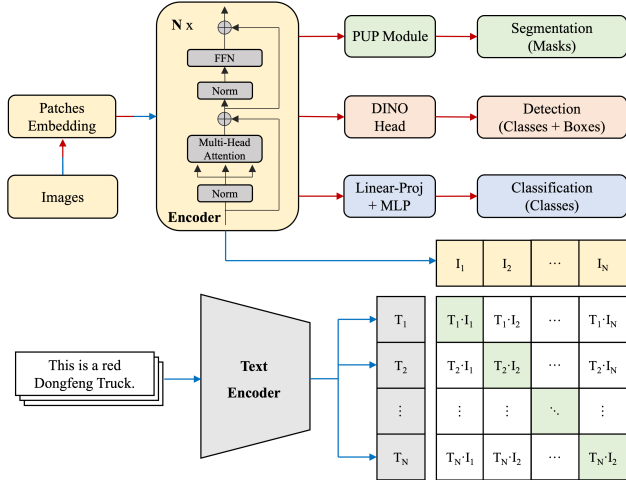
N x

FFN

Norm

Multi-Head Attention

Norm

Encoder

Patches Embedding

Images

PUP Module

Segmentation (Masks)

DINO Head

Detection (Classes + Boxes)

Linear-Proj + MLP

Classification (Classes)

| $I_1$ | $I_2$ | $\cdots$ | $I_N$ |
|---|---|---|---|

This is a red Dongfeng Truck.

Text Encoder

| $T_1$ | $T_1 \cdot I_1$ | $T_1 \cdot I_2$ | $\cdots$ | $T_1 \cdot I_N$ |
|---|---|---|---|---|
| $T_2$ | $T_2 \cdot I_1$ | $T_2 \cdot I_2$ | $\cdots$ | $T_2 \cdot I_N$ |
| $\vdots$ | $\vdots$ | $\vdots$ | $\ddots$ | $\vdots$ |
| $T_N$ | $T_N \cdot I_1$ | $T_N \cdot I_2$ | $\cdots$ | $T_N \cdot I_2$ |